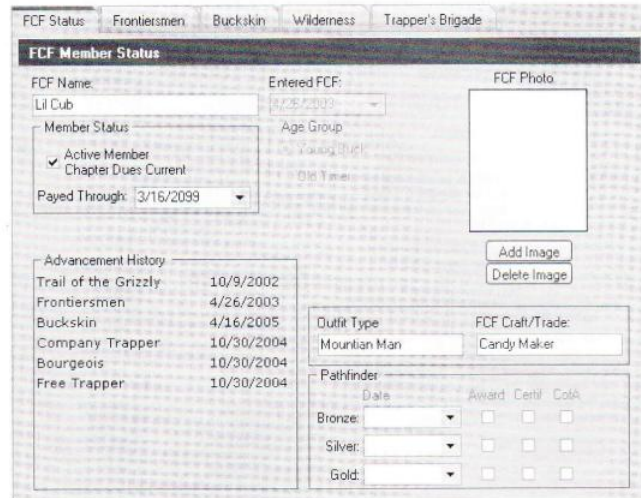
FCF Status | Frontiersmen | Buckskin | Wilderness | Trapper's Brigade

FCF Member Status

FCF Name:
Lil Cub

Entered FCF:
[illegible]

FCF Photo

Member Status
Active Member
Chapter Dues Current

Age Group
Young Buck
Old Timer

Payed Through: 3/16/2099

Add Image
Delete Image

Advancement History

| | |
|---|---|
| Trail of the Grizzly | 10/9/2002 |
| Frontiersmen | 4/26/2003 |
| Buckskin | 4/16/2005 |
| Company Trapper | 10/30/2004 |
| Bourgeois | 10/30/2004 |
| Free Trapper | 10/30/2004 |

Outfit Type
Mountian Man

FCF Craft/Trade:
Candy Maker

Pathfinder
Date
Award Certif CofA
Bronze:
Silver:
Gold: